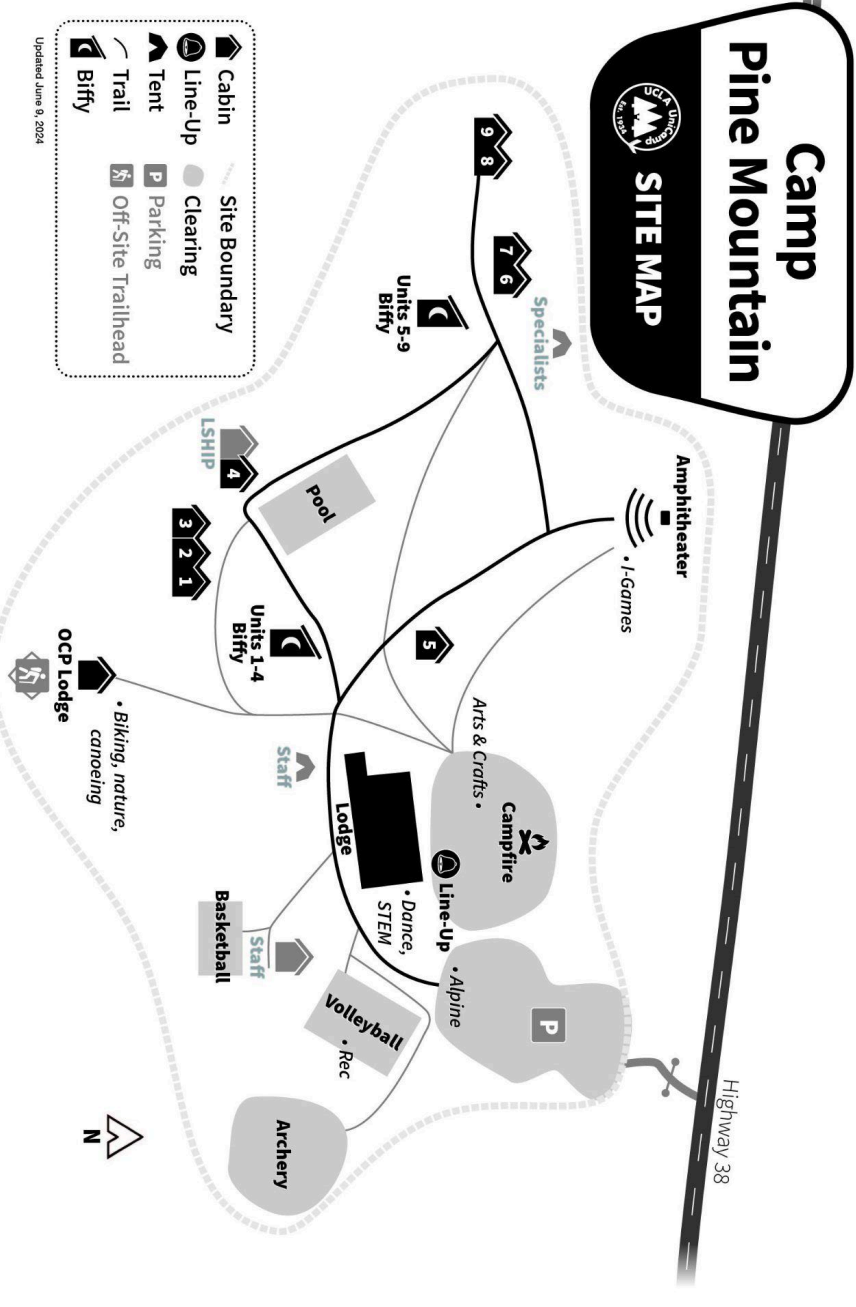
Camp Pine Mountain

UCLA UniCamp Est. 1934

SITE MAP

Cabin
Line-Up
Tent
Trail
Biffy
Site Boundary
Clearing
P Parking
Off-Site Trailhead

Updated June 9, 2024

9 8

7 6

Specialists

Units 5-9 Biffy

Amphitheater

• I-Games

LSHIP

4

Pool

3 2 1

Units 1-4 Biffy

5

Arts & Crafts •

OCP Lodge

• Biking, nature, canoeing

Staff

Campfire

Line-Up

Lodge

• Dance, STEM

Basketball

Staff

• Alpine

P

Volleyball

• Rec

Highway 38

Archery

N